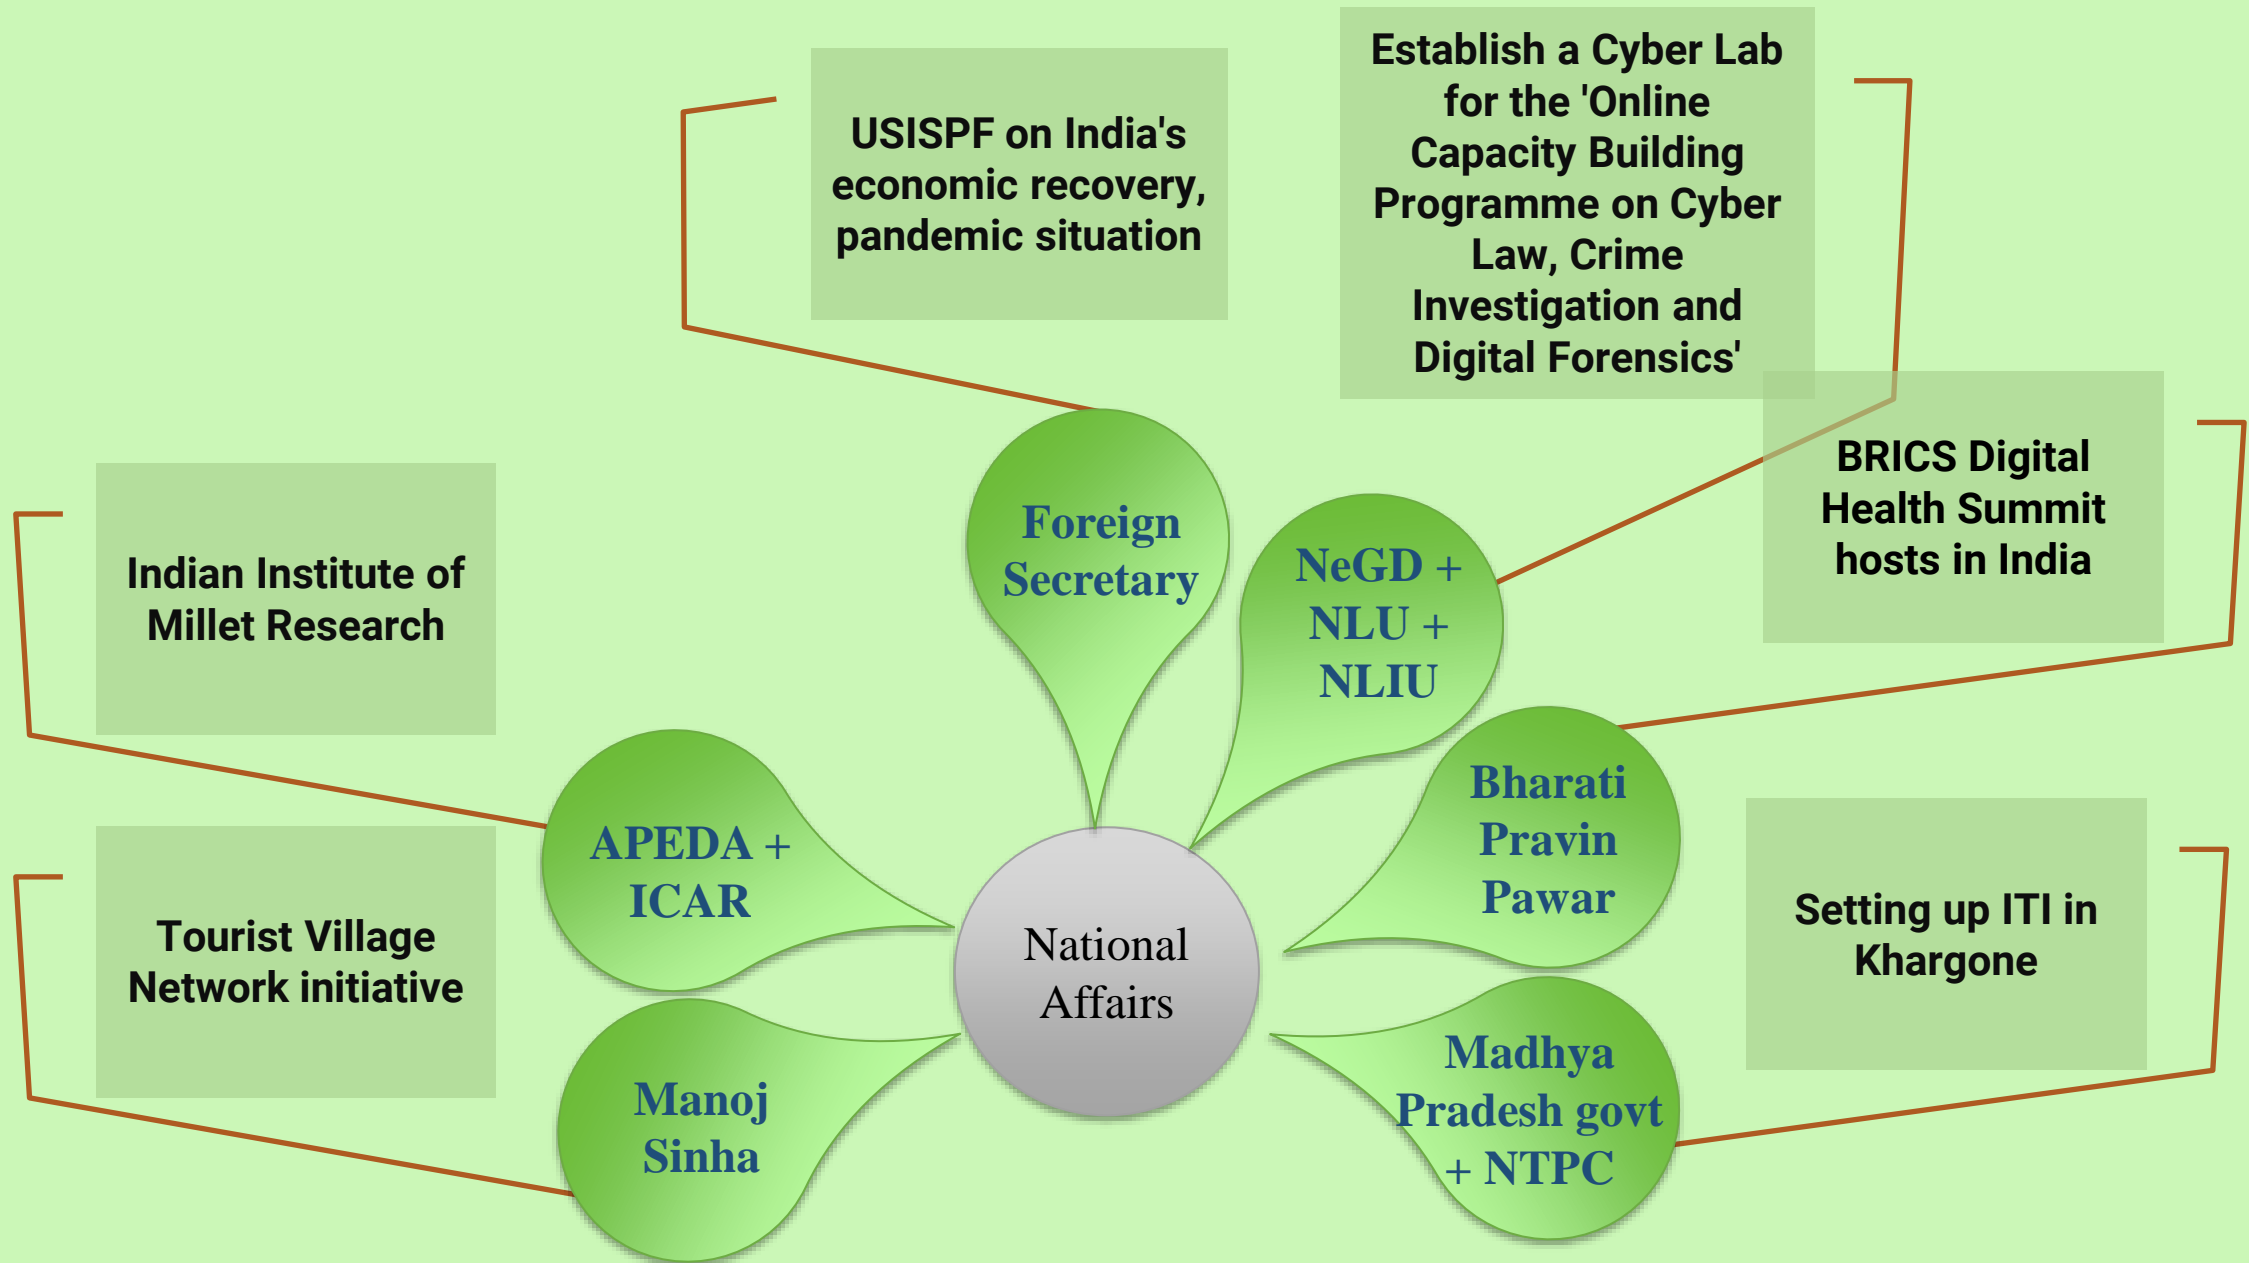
USISPF on India's economic recovery, pandemic situation

Establish a Cyber Lab for the 'Online Capacity Building Programme on Cyber Law, Crime Investigation and Digital Forensics'

BRICS Digital Health Summit hosts in India

Indian Institute of Millet Research

Tourist Village Network initiative

Setting up ITI in Khargone

Foreign Secretary

NeGD + NLU + NLIU

Bharati Pravin Pawar

APEDA + ICAR

National Affairs

Manoj Sinha

Madhya Pradesh govt + NTPC